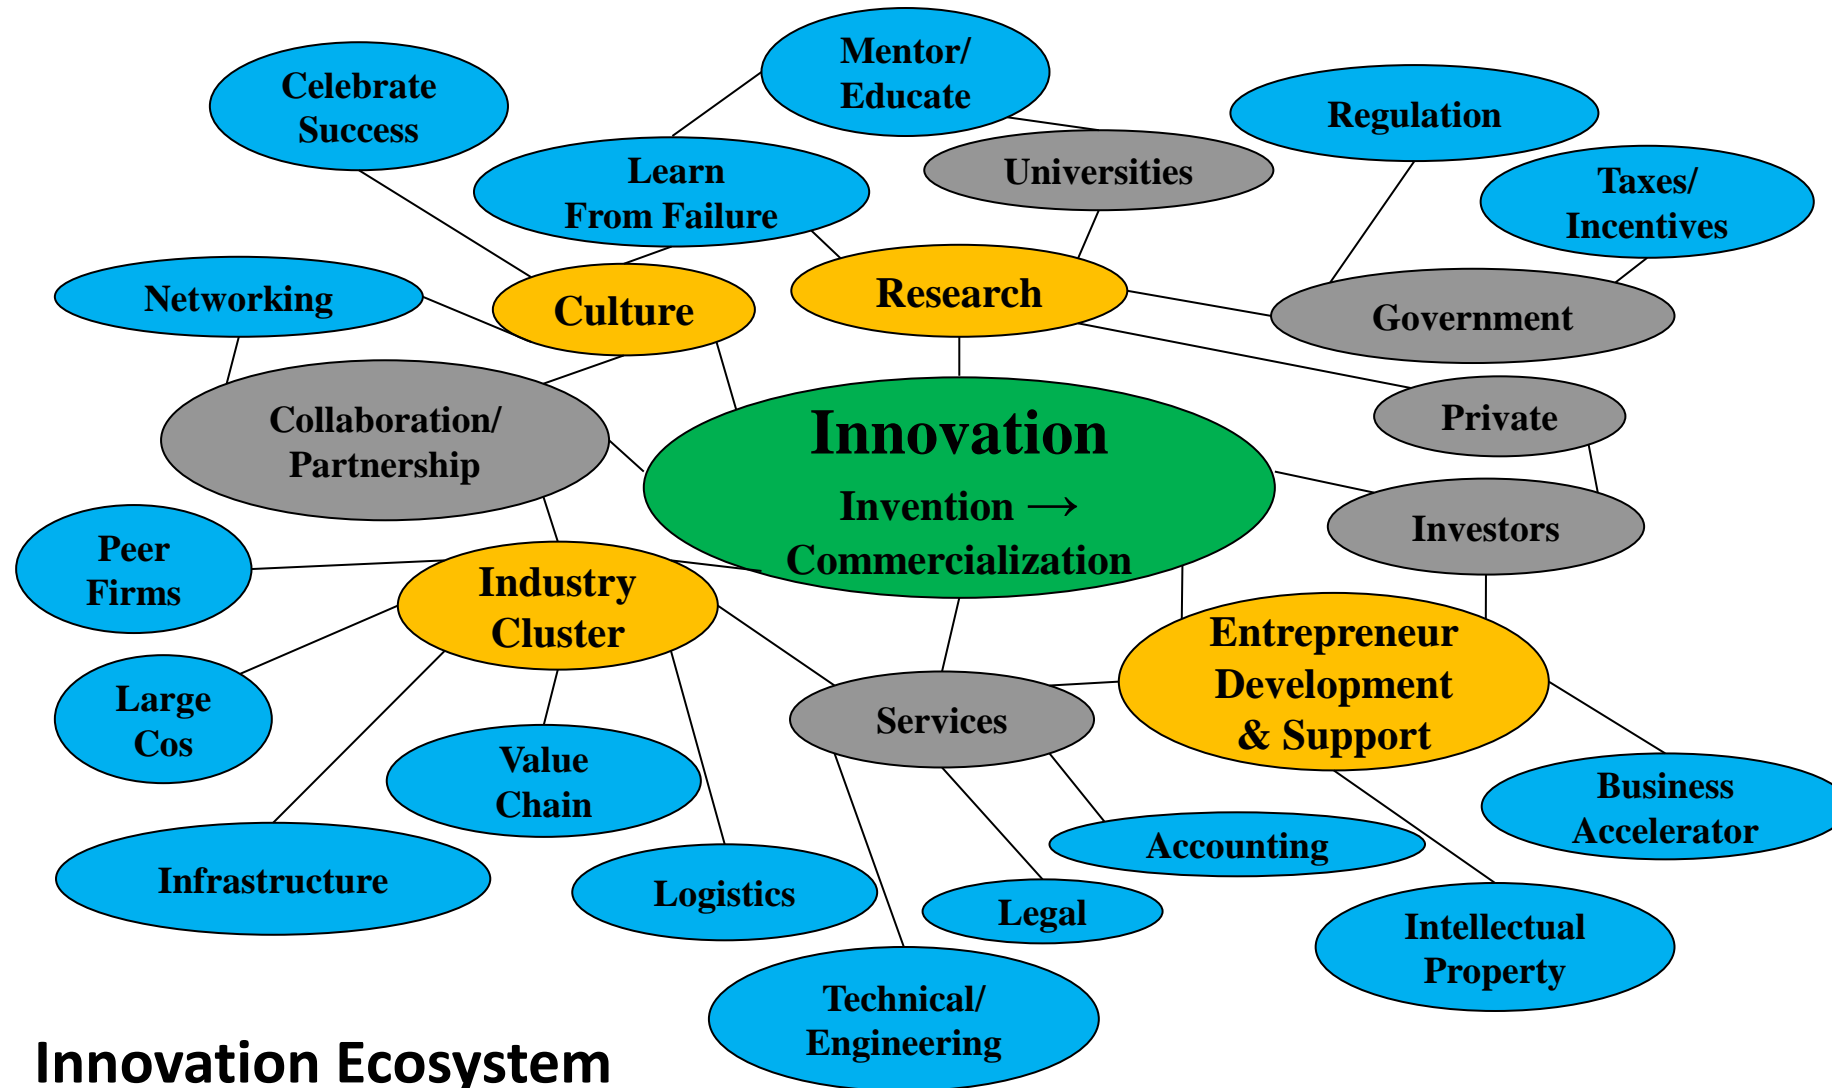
Mentor/ Educate

Celebrate Success

Regulation

Learn From Failure

Universities

Taxes/ Incentives

Networking

Culture

Research

Government

Private

Collaboration/ Partnership

Innovation

Invention → Commercialization

Investors

Peer Firms

Industry Cluster

Entrepreneur Development & Support

Large Cos

Services

Value Chain

Business Accelerator

Accounting

Infrastructure

Logistics

Legal

Intellectual Property

Technical/ Engineering

Innovation Ecosystem